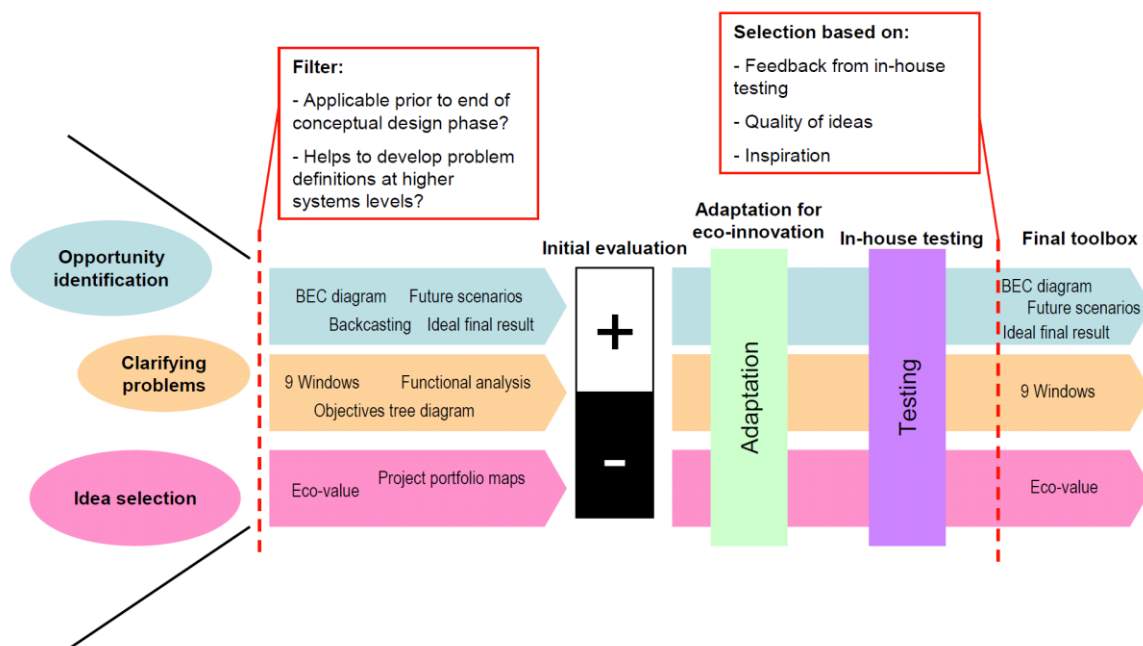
Filter:

- Applicable prior to end of conceptual design phase?

- Helps to develop problem definitions at higher systems levels?

Selection based on:

- Feedback from in-house testing

- Quality of ideas

- Inspiration

Opportunity identification

Clarifying problems

Idea selection

BEC diagram Future scenarios Backcasting Ideal final result

9 Windows Functional analysis Objectives tree diagram

Eco-value Project portfolio maps

Initial evaluation

+

-

Adaptation for eco-innovation

Adaptation

In-house testing

Testing

Final toolbox

BEC diagram Future scenarios Ideal final result

9 Windows

Eco-value